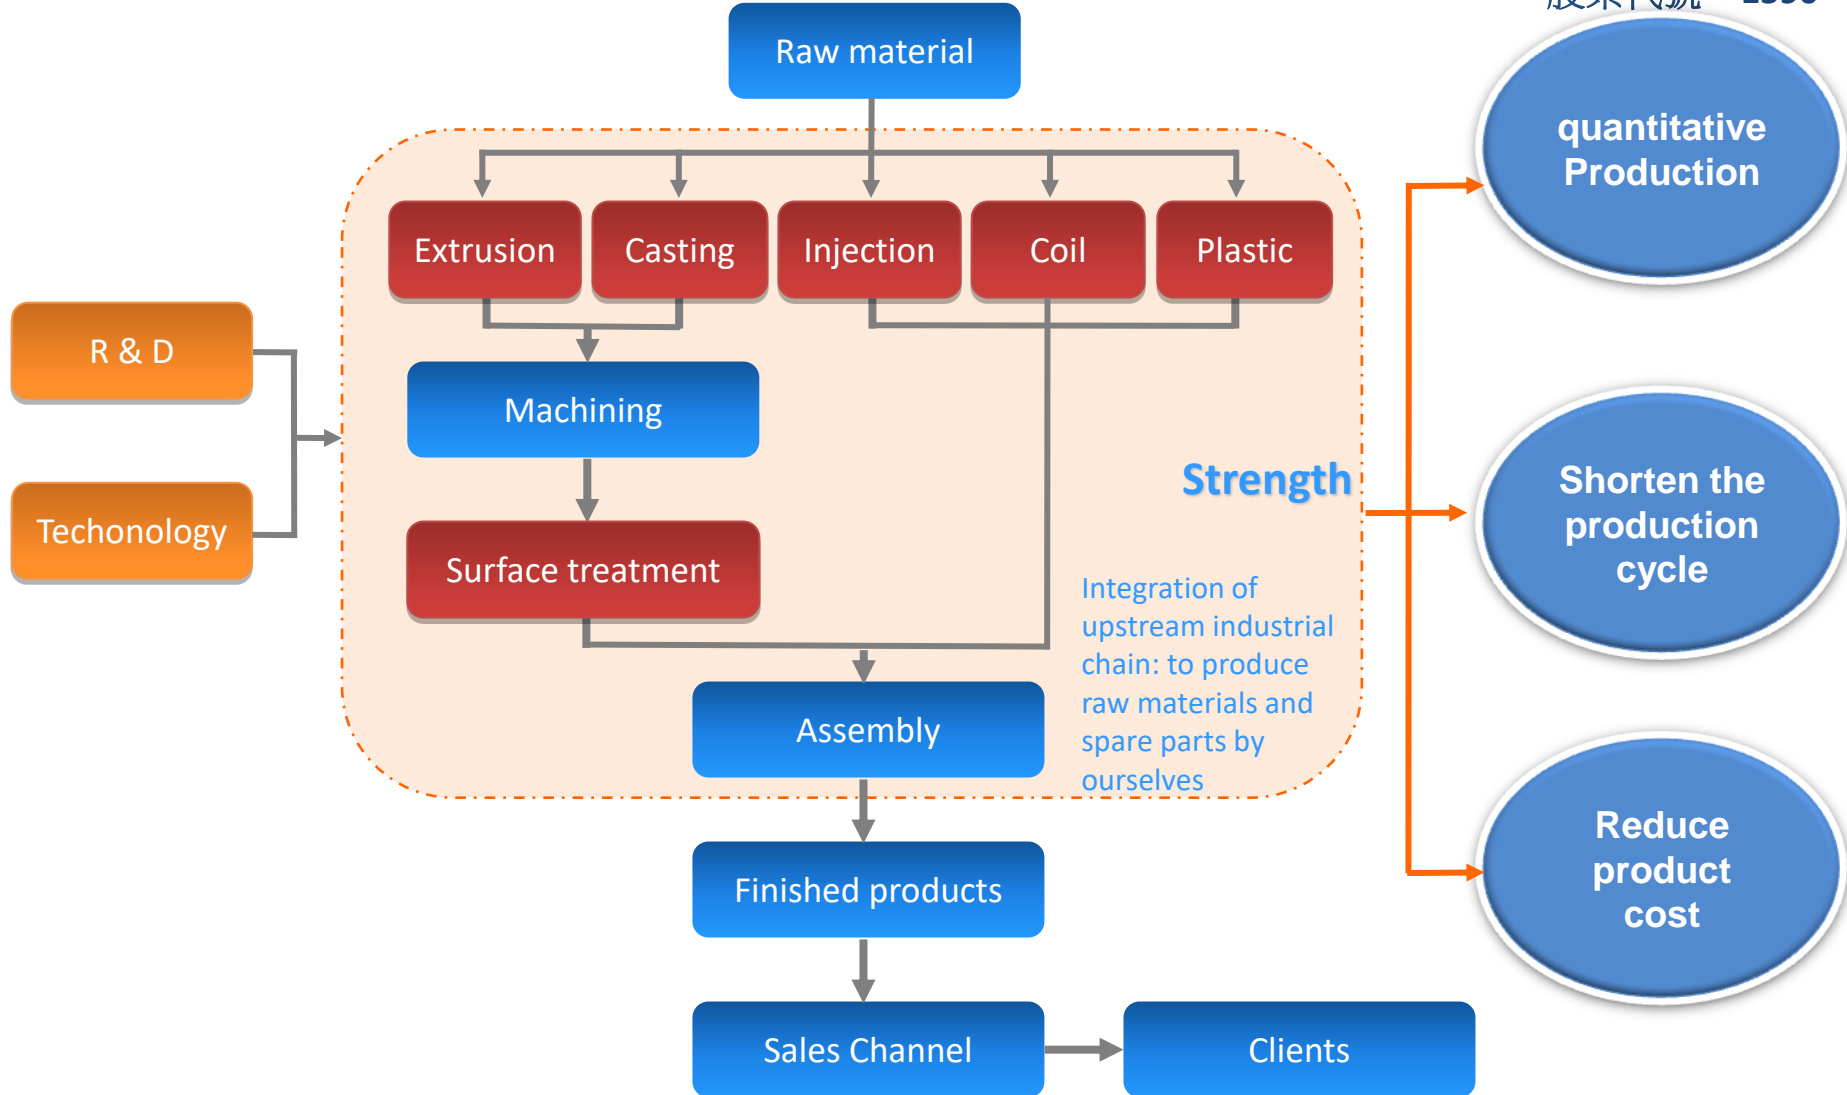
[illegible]

Raw material

Extrusion

Casting

Injection

Coil

Plastic

R & D

Techonology

Machining

Surface treatment

Strength

Integration of upstream industrial chain: to produce raw materials and spare parts by ourselves

Assembly

Finished products

Sales Channel

Clients

quantitative Production

Shorten the production cycle

Reduce product cost